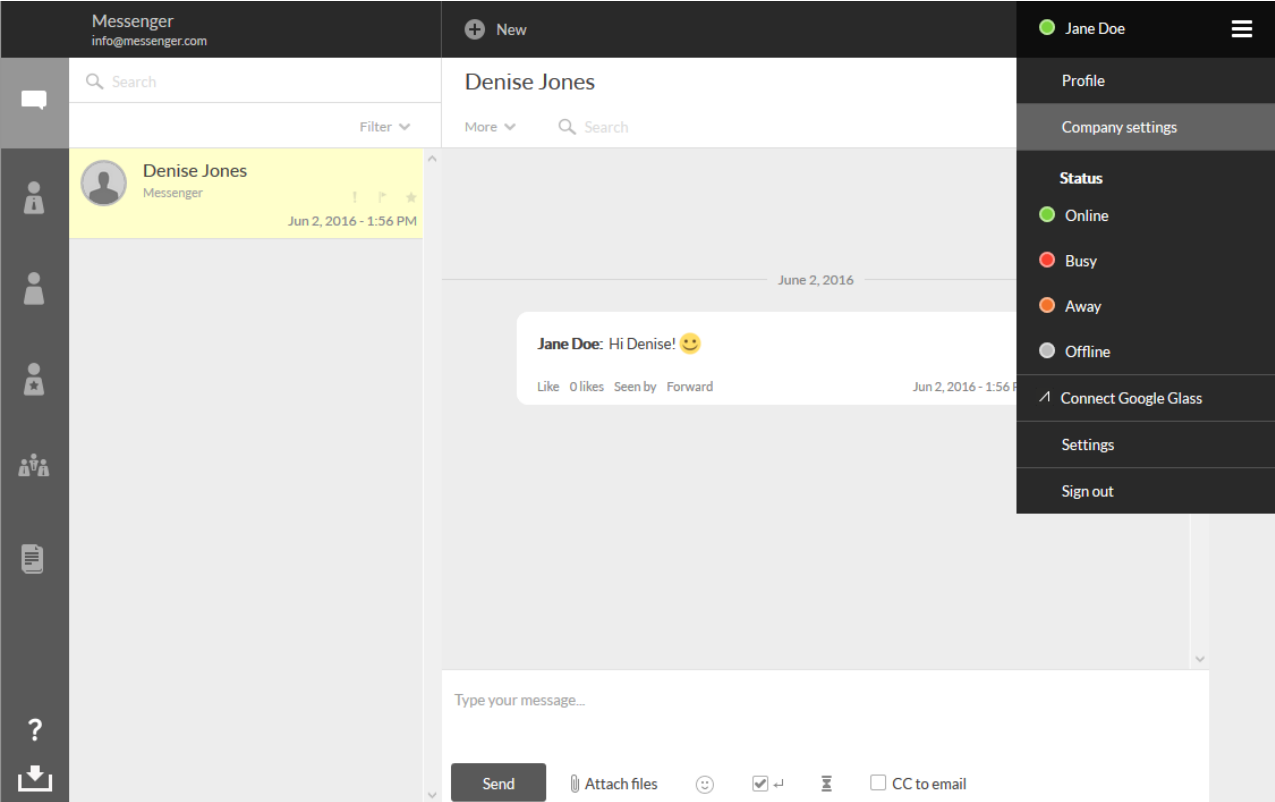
Messenger
info@messenger.com

New

Jane Doe

Search

Filter

Denise Jones

More

Search

Profile

Company settings

Status

Online

Busy

Away

Offline

Connect Google Glass

Settings

Sign out

Denise Jones
Messenger
Jun 2, 2016 - 1:56 PM

June 2, 2016

Jane Doe: Hi Denise!

Like 0 likes Seen by Forward Jun 2, 2016 - 1:56 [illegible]

?

Type your message...

Send

Attach files

CC to email